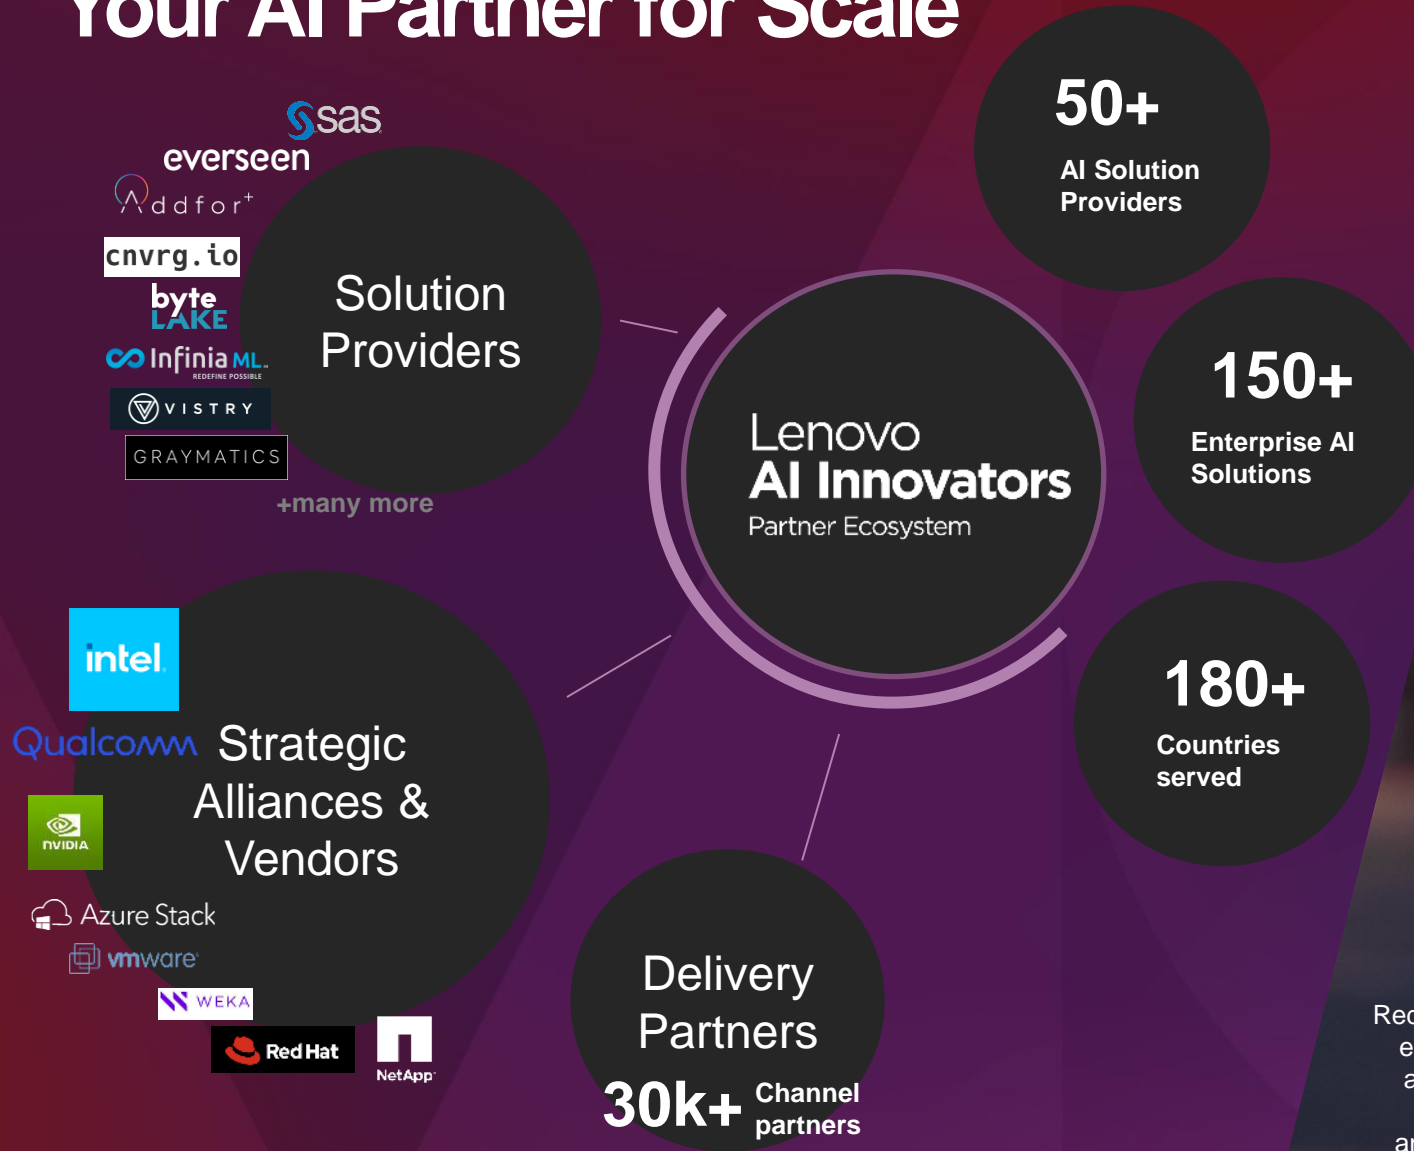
Your AI Partner for Scale

sas
everseen
Addfor+
cnvrg.io
byte LAKE
Infinia ML
REDEFINE POSSIBLE
VISTRY
GRAYMATICS

Solution Providers

+many more

50+
AI Solution Providers

Lenovo
AI Innovators
Partner Ecosystem

150+
Enterprise AI Solutions

180+
Countries served

intel
Qualcomm
NVIDIA
Azure Stack
vmware
WEKA
Red Hat
NetApp

Strategic Alliances & Vendors

Delivery Partners
30k+ Channel partners

Re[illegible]
e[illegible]
a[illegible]
a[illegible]